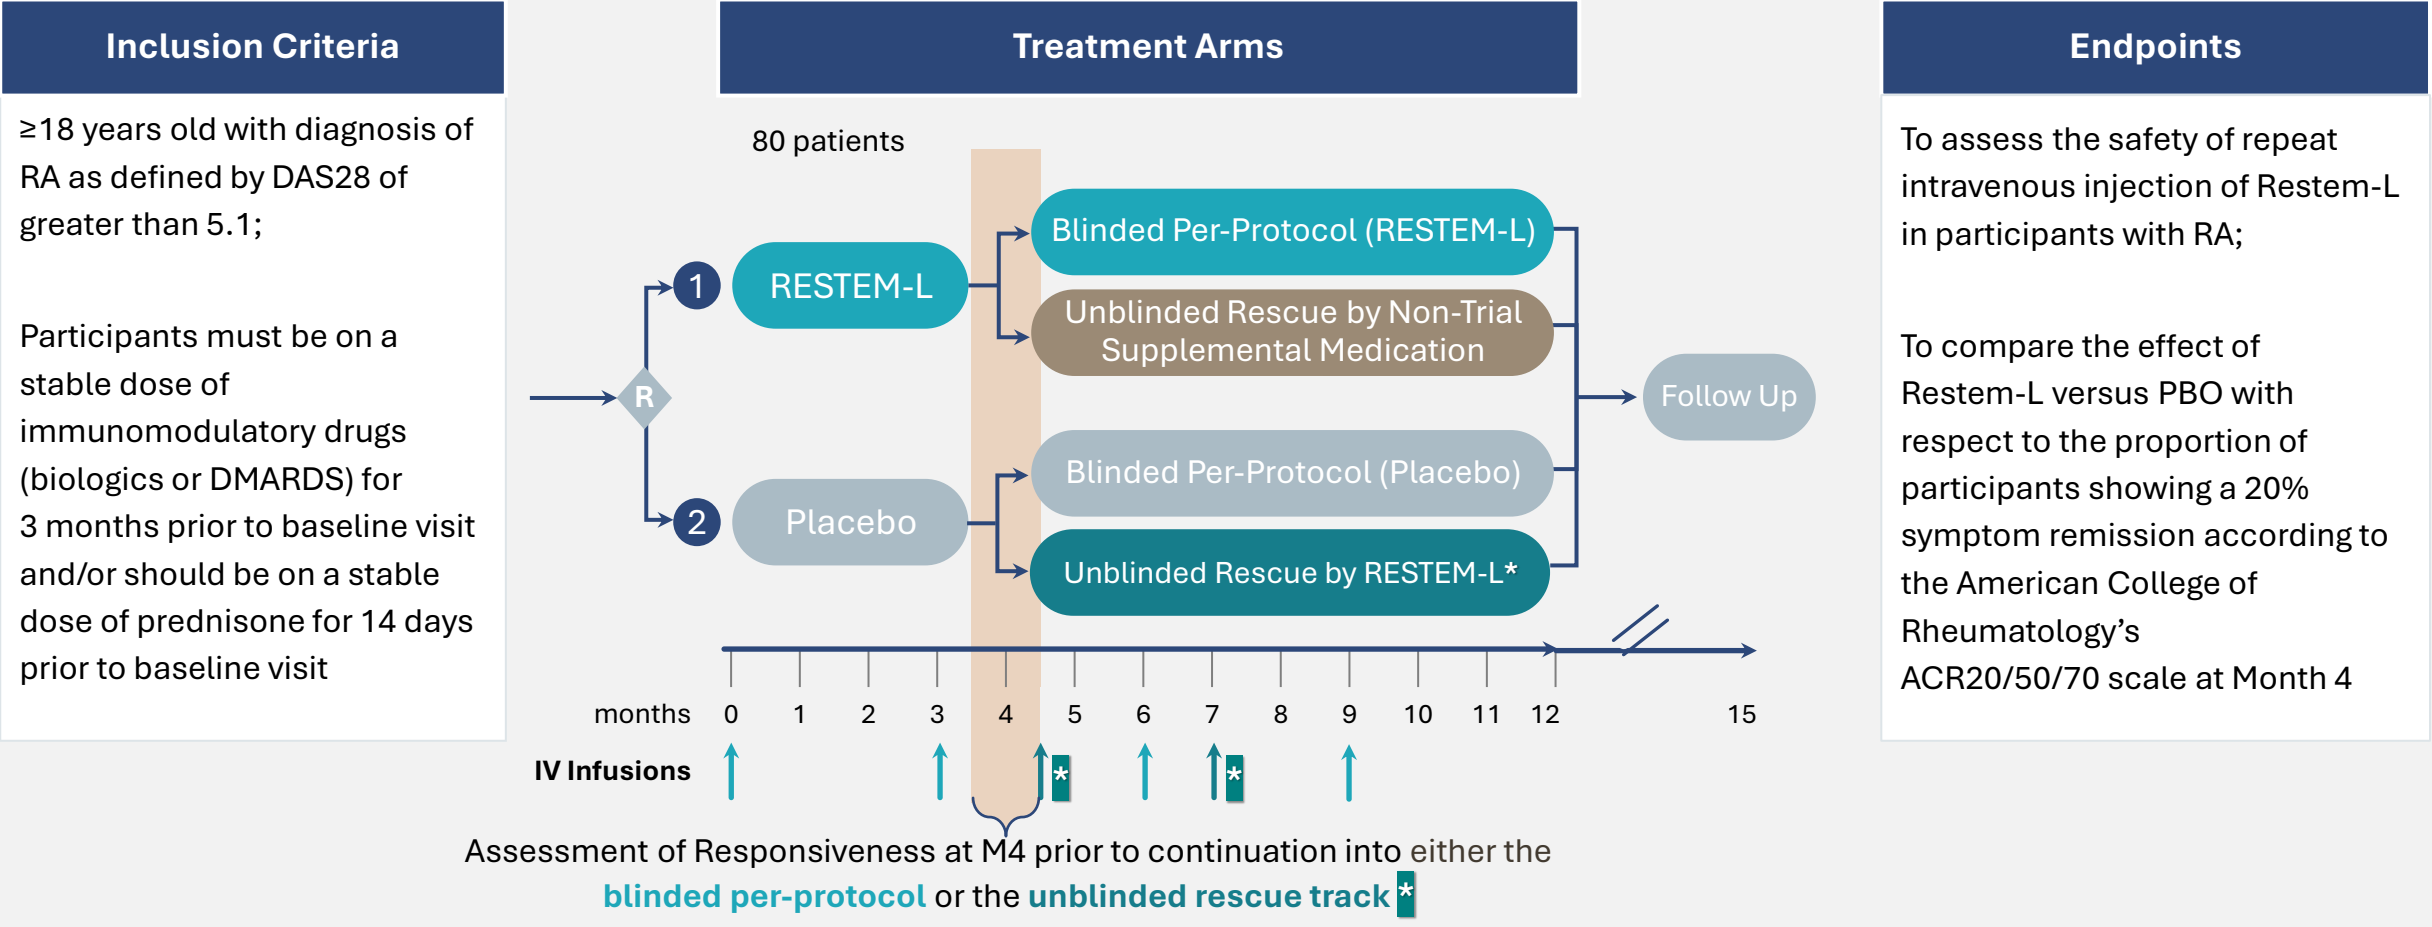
Inclusion Criteria

≥18 years old with diagnosis of RA as defined by DAS28 of greater than 5.1;

Participants must be on a stable dose of immunomodulatory drugs (biologics or DMARDS) for 3 months prior to baseline visit and/or should be on a stable dose of prednisone for 14 days prior to baseline visit

Treatment Arms

80 patients

R

1

RESTEM-L

2

Placebo

Blinded Per-Protocol (RESTEM-L)

Unblinded Rescue by Non-Trial Supplemental Medication

Blinded Per-Protocol (Placebo)

Unblinded Rescue by RESTEM-L*

Follow Up

months 0 1 2 3 4 5 6 7 8 9 10 11 12 15

IV Infusions

*

*

Assessment of Responsiveness at M4 prior to continuation into either the blinded per-protocol or the unblinded rescue track *

Endpoints

To assess the safety of repeat intravenous injection of Restem-L in participants with RA;

To compare the effect of Restem-L versus PBO with respect to the proportion of participants showing a 20% symptom remission according to the American College of Rheumatology's ACR20/50/70 scale at Month 4